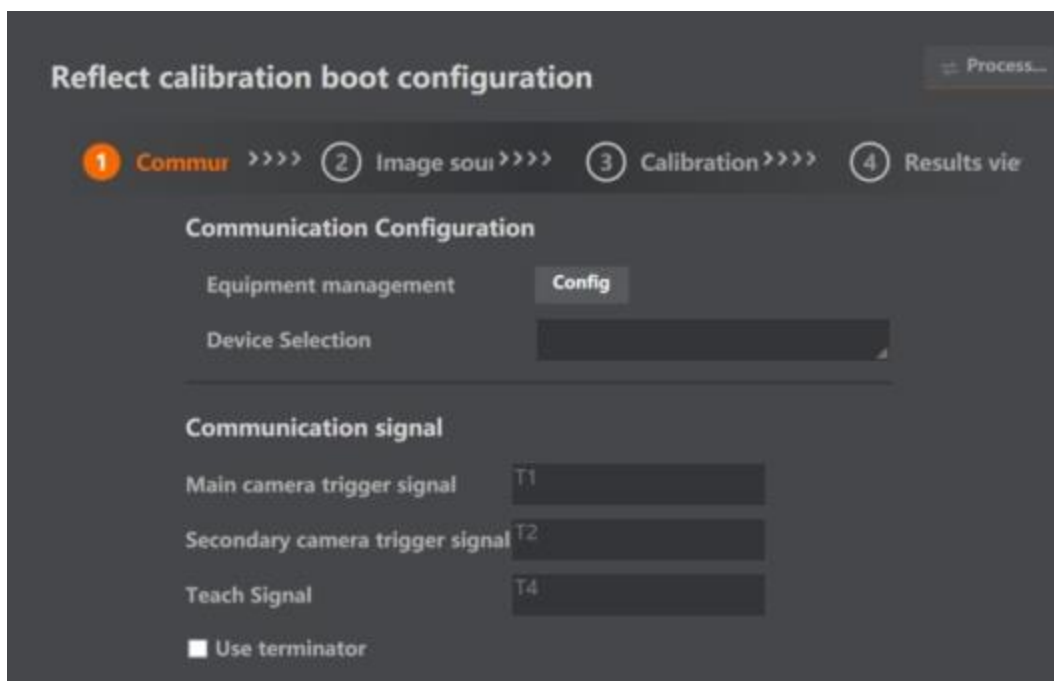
Reflect calibration boot configuration

Process...

1 Commur >>>> 2 Image sou >>>> 3 Calibration >>>> 4 Results vie

Communication Configuration

Equipment management Config

Device Selection

Communication signal

Main camera trigger signal T1

Secondary camera trigger signal T2

Teach Signal T4

Use terminator